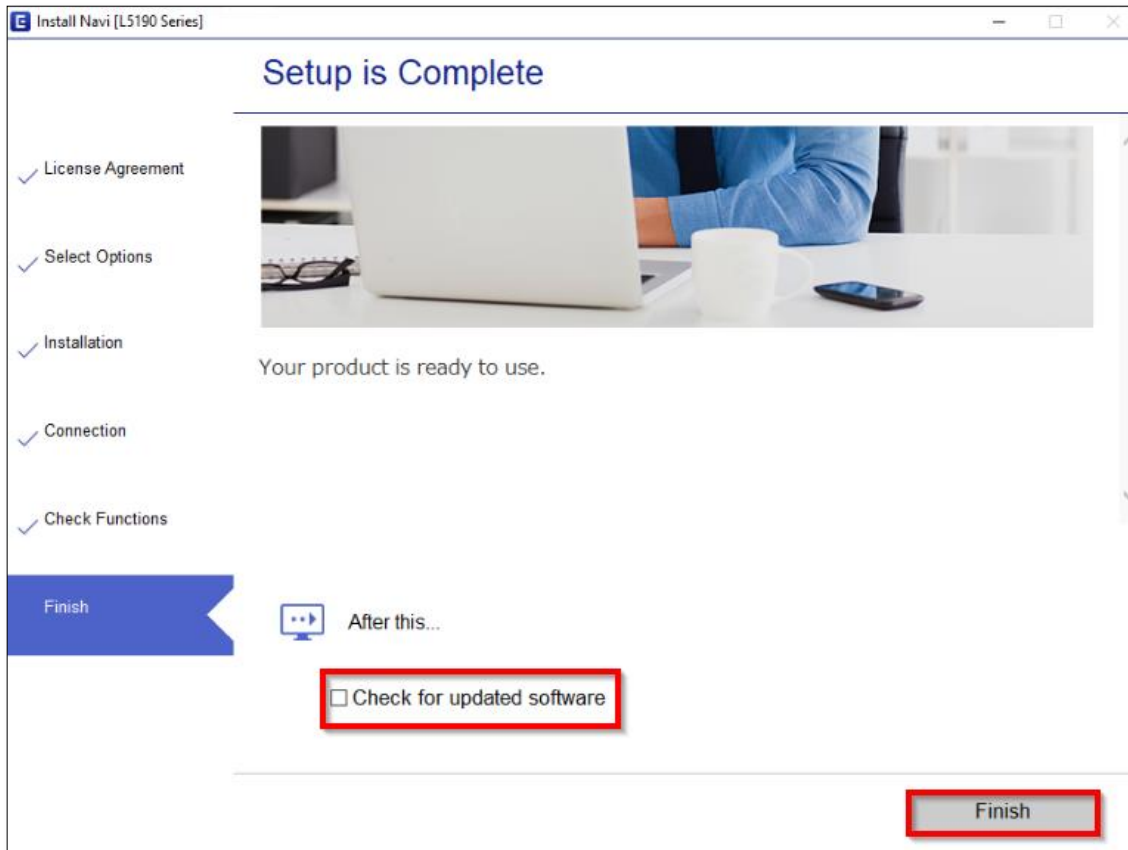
Install Navi [L5190 Series]

Setup is Complete

License Agreement

Select Options

Installation

Connection

Check Functions

Finish

Your product is ready to use.

After this...

☐ Check for updated software

Finish